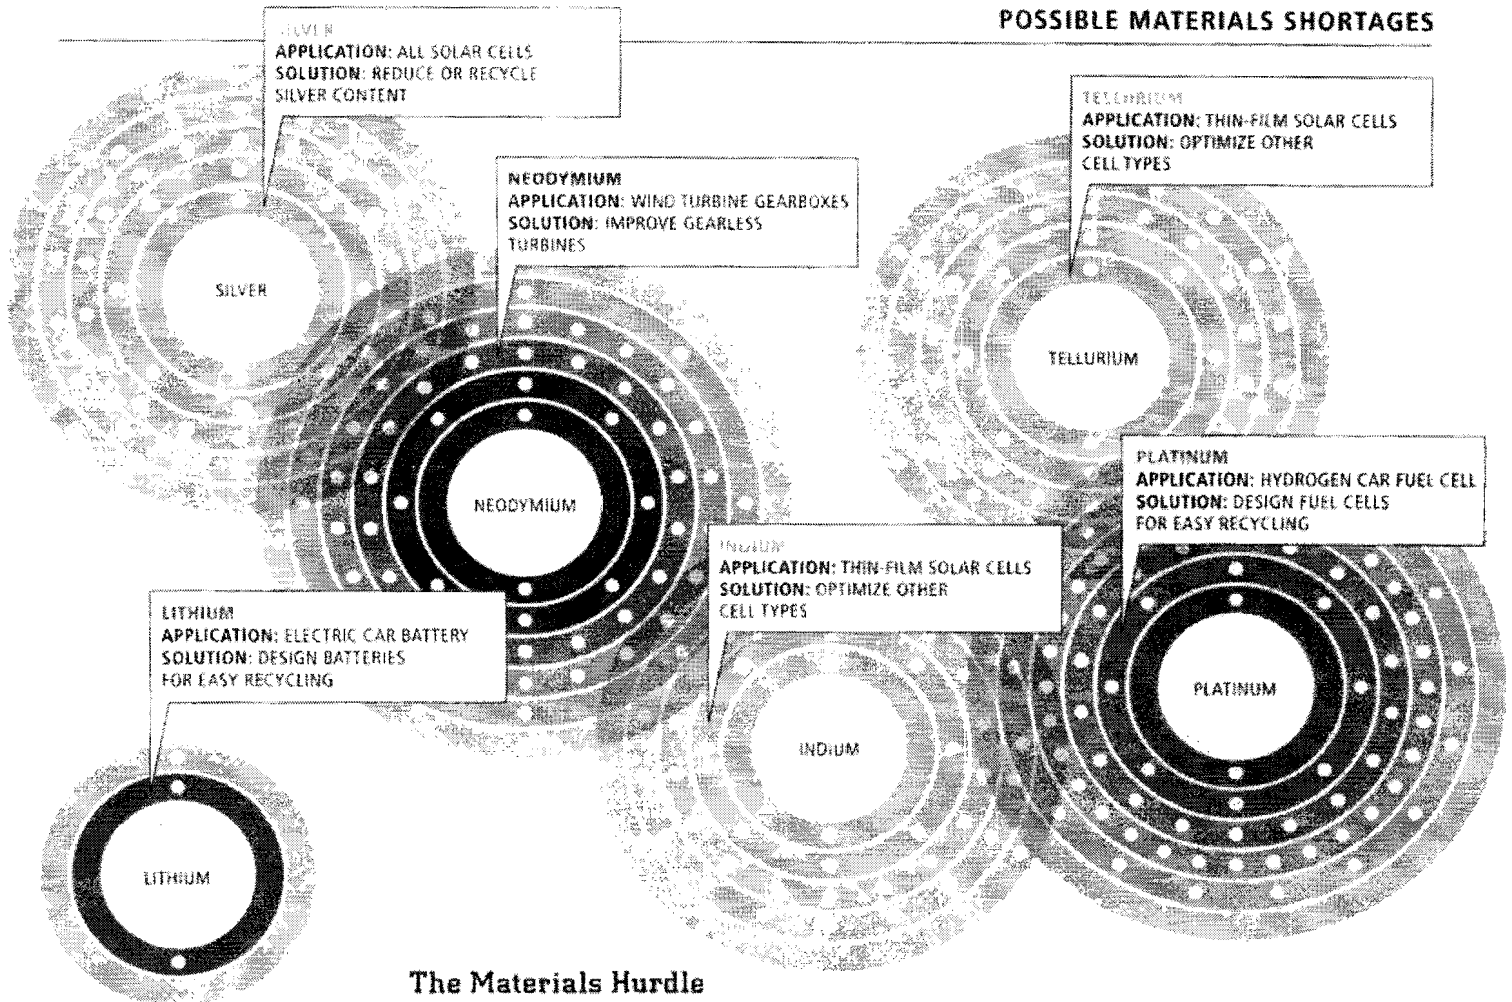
POSSIBLE MATERIALS SHORTAGES

SILVER
APPLICATION: ALL SOLAR CELLS
SOLUTION: REDUCE OR RECYCLE SILVER CONTENT

NEODYMIUM
APPLICATION: WIND TURBINE GEARBOXES
SOLUTION: IMPROVE GEARLESS TURBINES

TELLURIUM
APPLICATION: THIN-FILM SOLAR CELLS
SOLUTION: OPTIMIZE OTHER CELL TYPES

SILVER

TELLURIUM

PLATINUM
APPLICATION: HYDROGEN CAR FUEL CELL
SOLUTION: DESIGN FUEL CELLS FOR EASY RECYCLING

NEODYMIUM

INDIUM
APPLICATION: THIN-FILM SOLAR CELLS
SOLUTION: OPTIMIZE OTHER CELL TYPES

LITHIUM
APPLICATION: ELECTRIC CAR BATTERY
SOLUTION: DESIGN BATTERIES FOR EASY RECYCLING

PLATINUM

INDIUM

LITHIUM

The Materials Hurdle